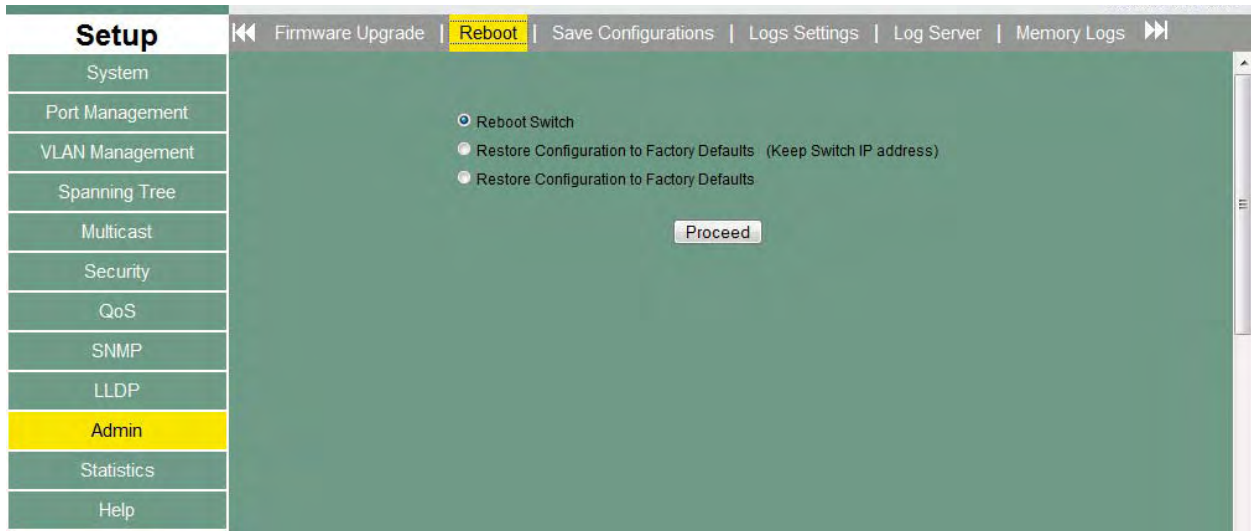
Setup

System
Port Management
VLAN Management
Spanning Tree
Multicast
Security
QoS
SNMP
LLDP
Admin
Statistics
Help

Firmware Upgrade | Reboot | Save Configurations | Logs Settings | Log Server | Memory Logs

Reboot Switch
Restore Configuration to Factory Defaults (Keep Switch IP address)
Restore Configuration to Factory Defaults

Proceed